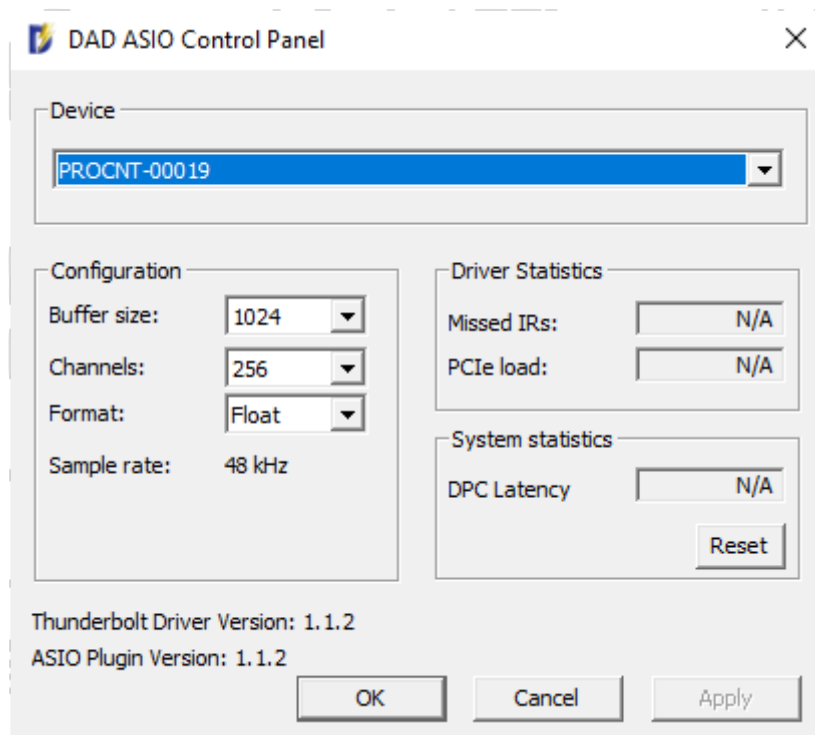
DAD ASIO Control Panel

Device

PROCNT-00019

Configuration

Buffer size: 1024

Channels: 256

Format: Float

Sample rate: 48 kHz

Driver Statistics

Missed IRs: N/A

PCIe load: N/A

System statistics

DPC Latency N/A

Reset

Thunderbolt Driver Version: 1.1.2

ASIO Plugin Version: 1.1.2

OK Cancel Apply